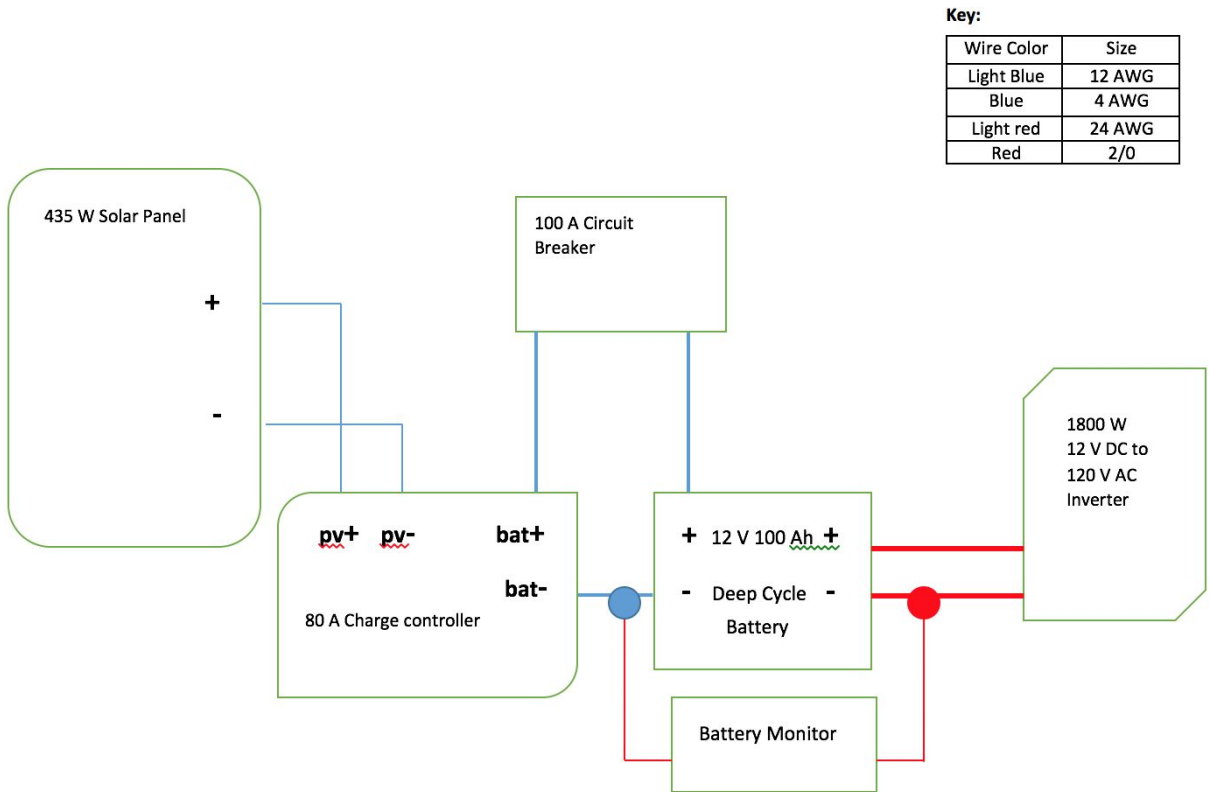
Key:

| Wire Color | Size |
|---|---|
| Light Blue | 12 AWG |
| Blue | 4 AWG |
| Light red | 24 AWG |
| Red | 2/0 |

435 W Solar Panel

+

-

100 A Circuit Breaker

1800 W
12 V DC to
120 V AC
Inverter

pv+ pv- bat+

bat-

80 A Charge controller

+ 12 V 100 Ah +

- Deep Cycle -
Battery

Battery Monitor